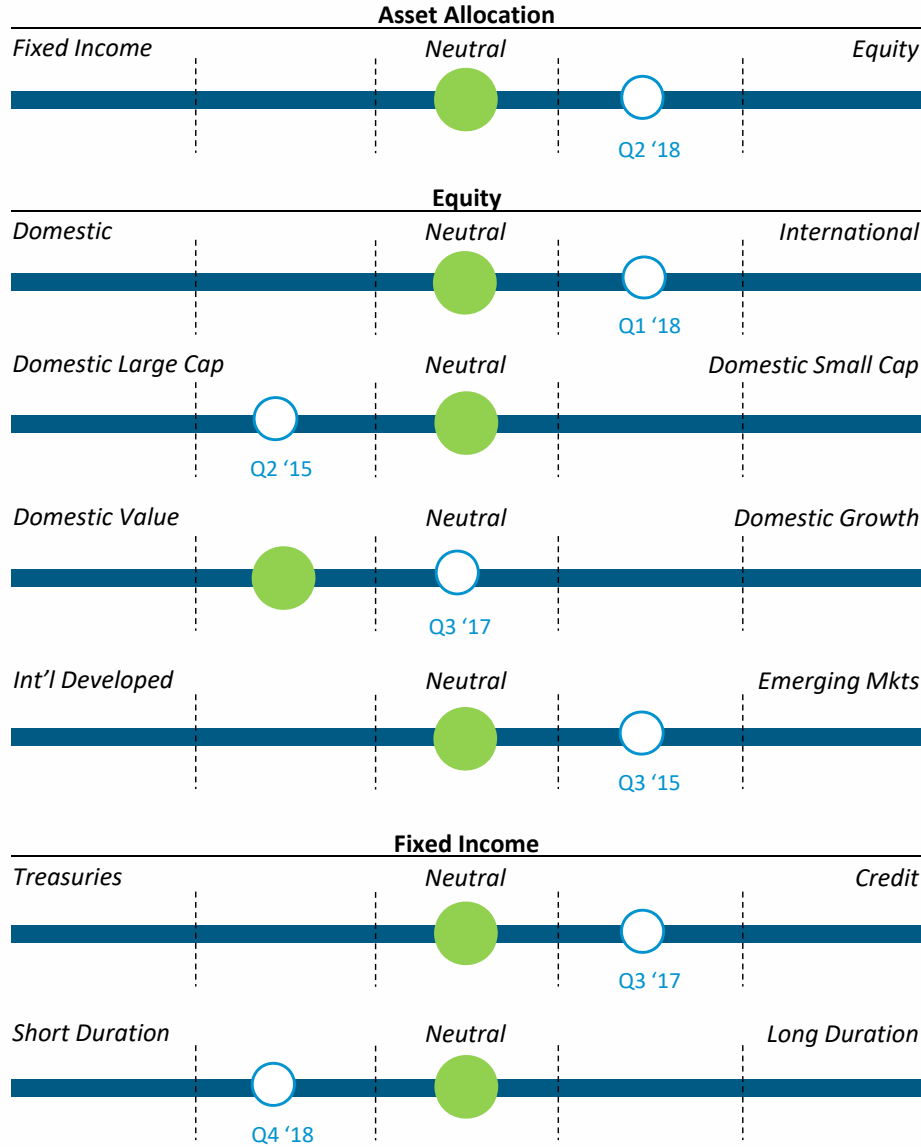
Asset Allocation

Fixed Income Neutral Equity

Q2 ‘18

Equity

Domestic Neutral International

Q1 ‘18

Domestic Large Cap Neutral Domestic Small Cap

Q2 ‘15

Domestic Value Neutral Domestic Growth

Q3 ‘17

Int’l Developed Neutral Emerging Mkts

Q3 ‘15

Fixed Income

Treasuries Neutral Credit

Q3 ‘17

Short Duration Neutral Long Duration

Q4 ‘18